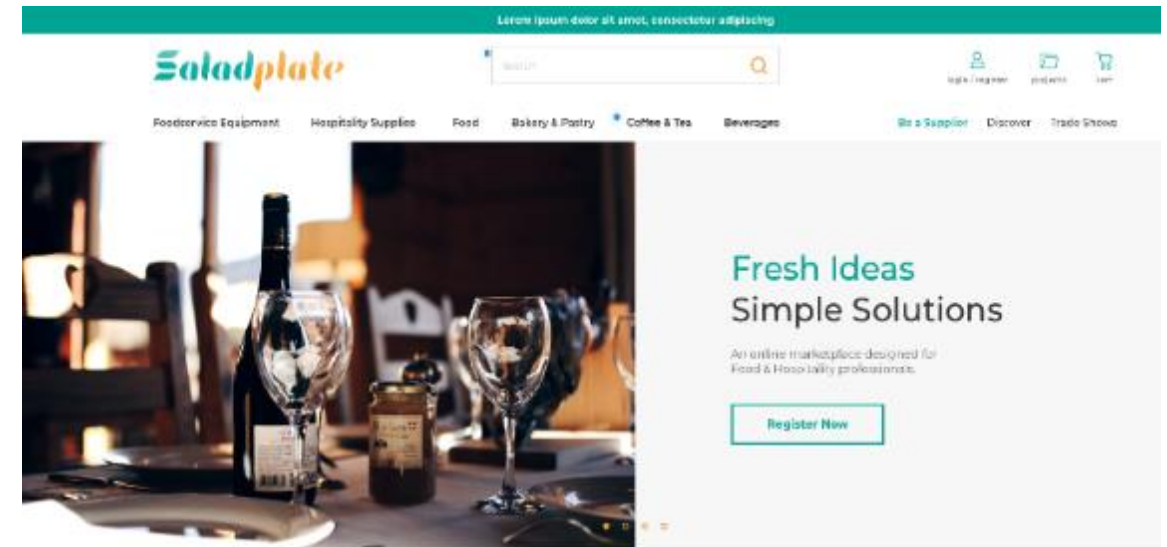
Lorem ipsum dolor sit amet, consectetur adipiscing

Saladplate

Search

login / register

projects

cart

Foodservice Equipment

Hospitality Supplies

Food

Bakery & Pastry

Coffee & Tea

Beverages

Be a Supplier

Discover

Trade Shows

Fresh Ideas
Simple Solutions

An online marketplace designed for Food & Hospitality professionals.

Register Now